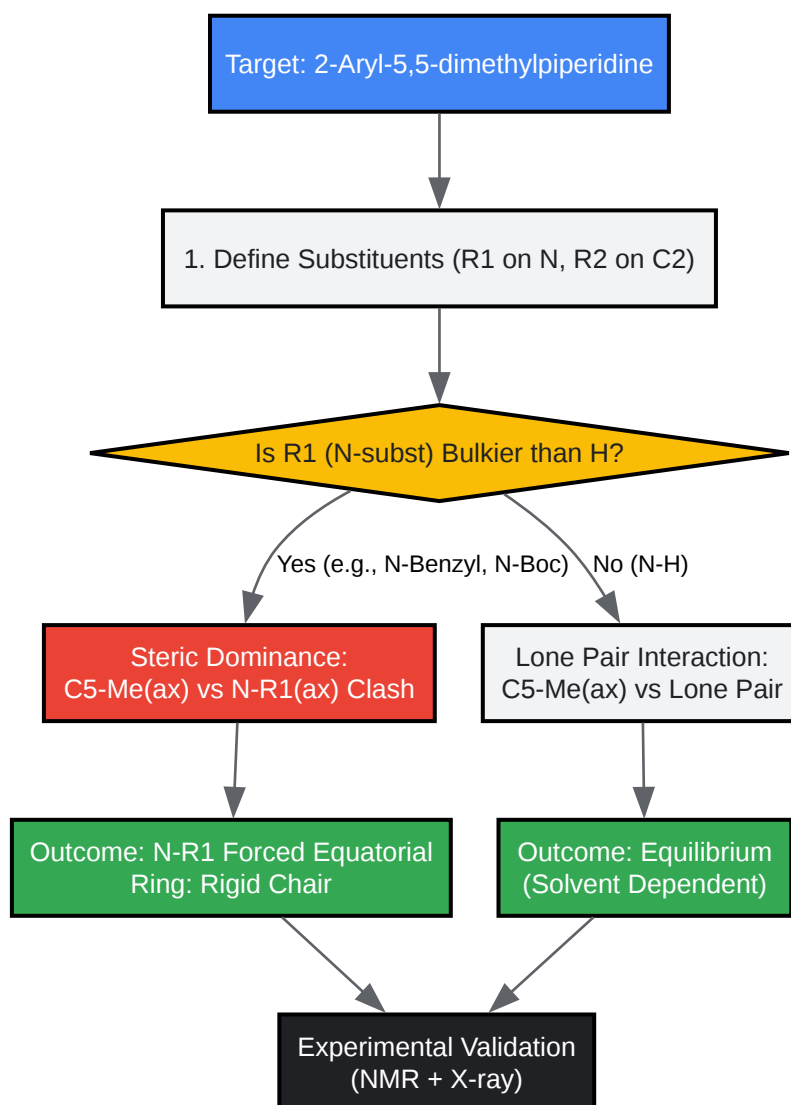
Target: 2-Aryl-5,5-dimethylpiperidine

1. Define Substituents (R1 on N, R2 on C2)

Is R1 (N-subst) Bulkier than H?

Yes (e.g., N-Benzyl, N-Boc)

No (N-H)

Steric Dominance:
C5-Me(ax) vs N-R1(ax) Clash

Lone Pair Interaction:
C5-Me(ax) vs Lone Pair

Outcome: N-R1 Forced Equatorial
Ring: Rigid Chair

Outcome: Equilibrium
(Solvent Dependent)

Experimental Validation
(NMR + X-ray)